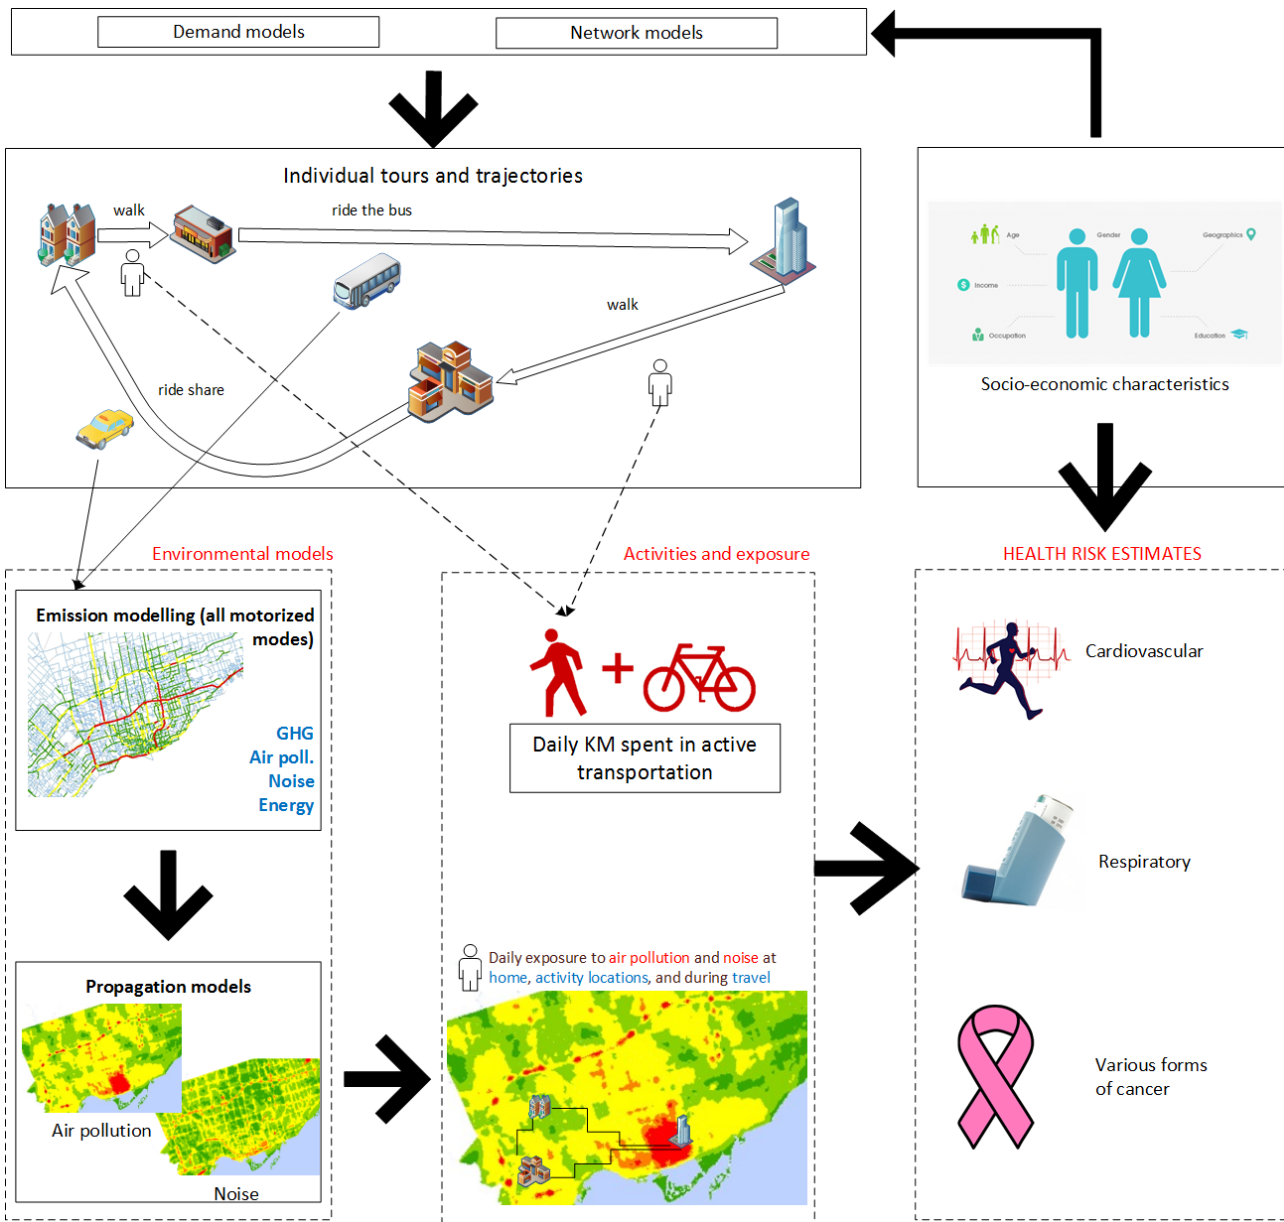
Demand models

Network models

Individual tours and trajectories

walk

ride the bus

walk

ride share

Age

Gender

Geographics

Income

Occupation

Education

Socio-economic characteristics

Environmental models

Activities and exposure

HEALTH RISK ESTIMATES

Emission modelling (all motorized modes)

GHG
Air poll.
Noise
Energy

Daily KM spent in active transportation

Cardiovascular

Respiratory

Propagation models

Air pollution

Noise

Daily exposure to air pollution and noise at home, activity locations, and during travel

Various forms of cancer